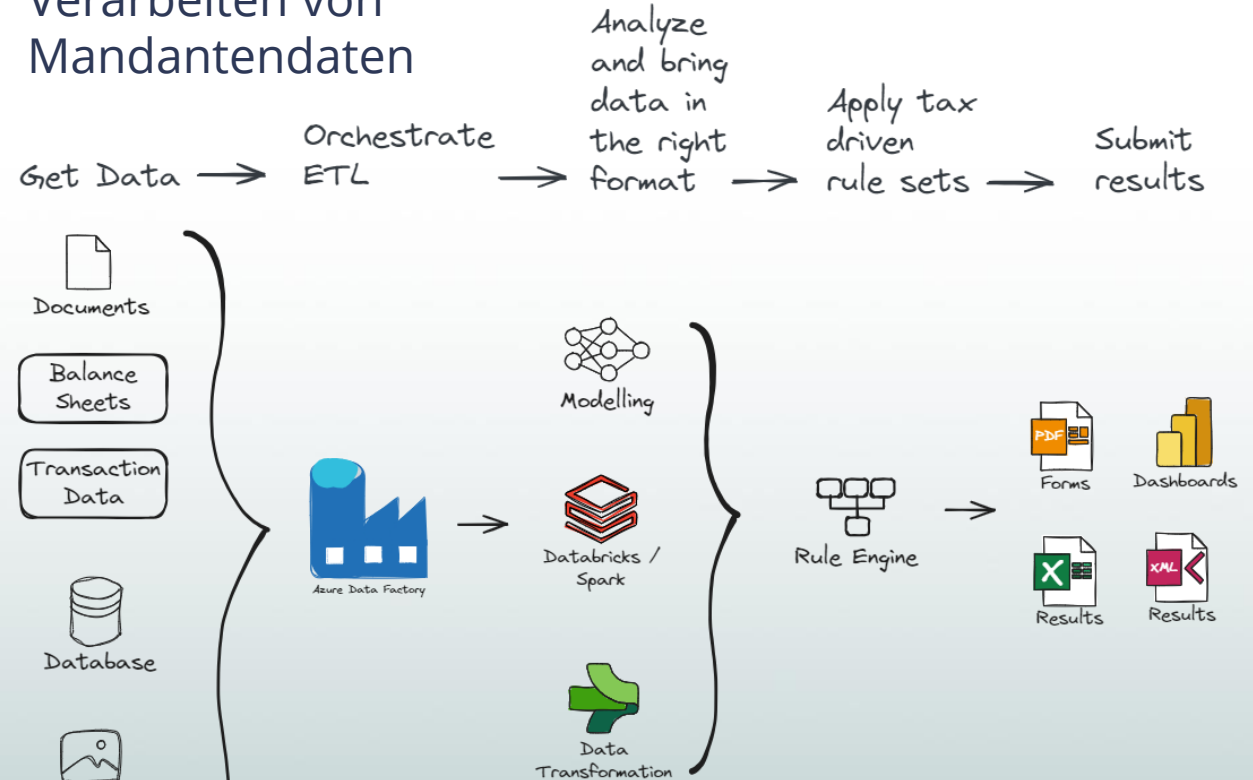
Verarbeiten von Mandantendaten

Get Data → Orchestrate ETL → Analyze and bring data in the right format → Apply tax driven rule sets → Submit results

Documents

Balance Sheets

Transaction Data

Database

Azure Data Factory

Modelling

Databricks / Spark

Data Transformation

Rule Engine

PDF

Forms

Dashboards

Results

XML

Results